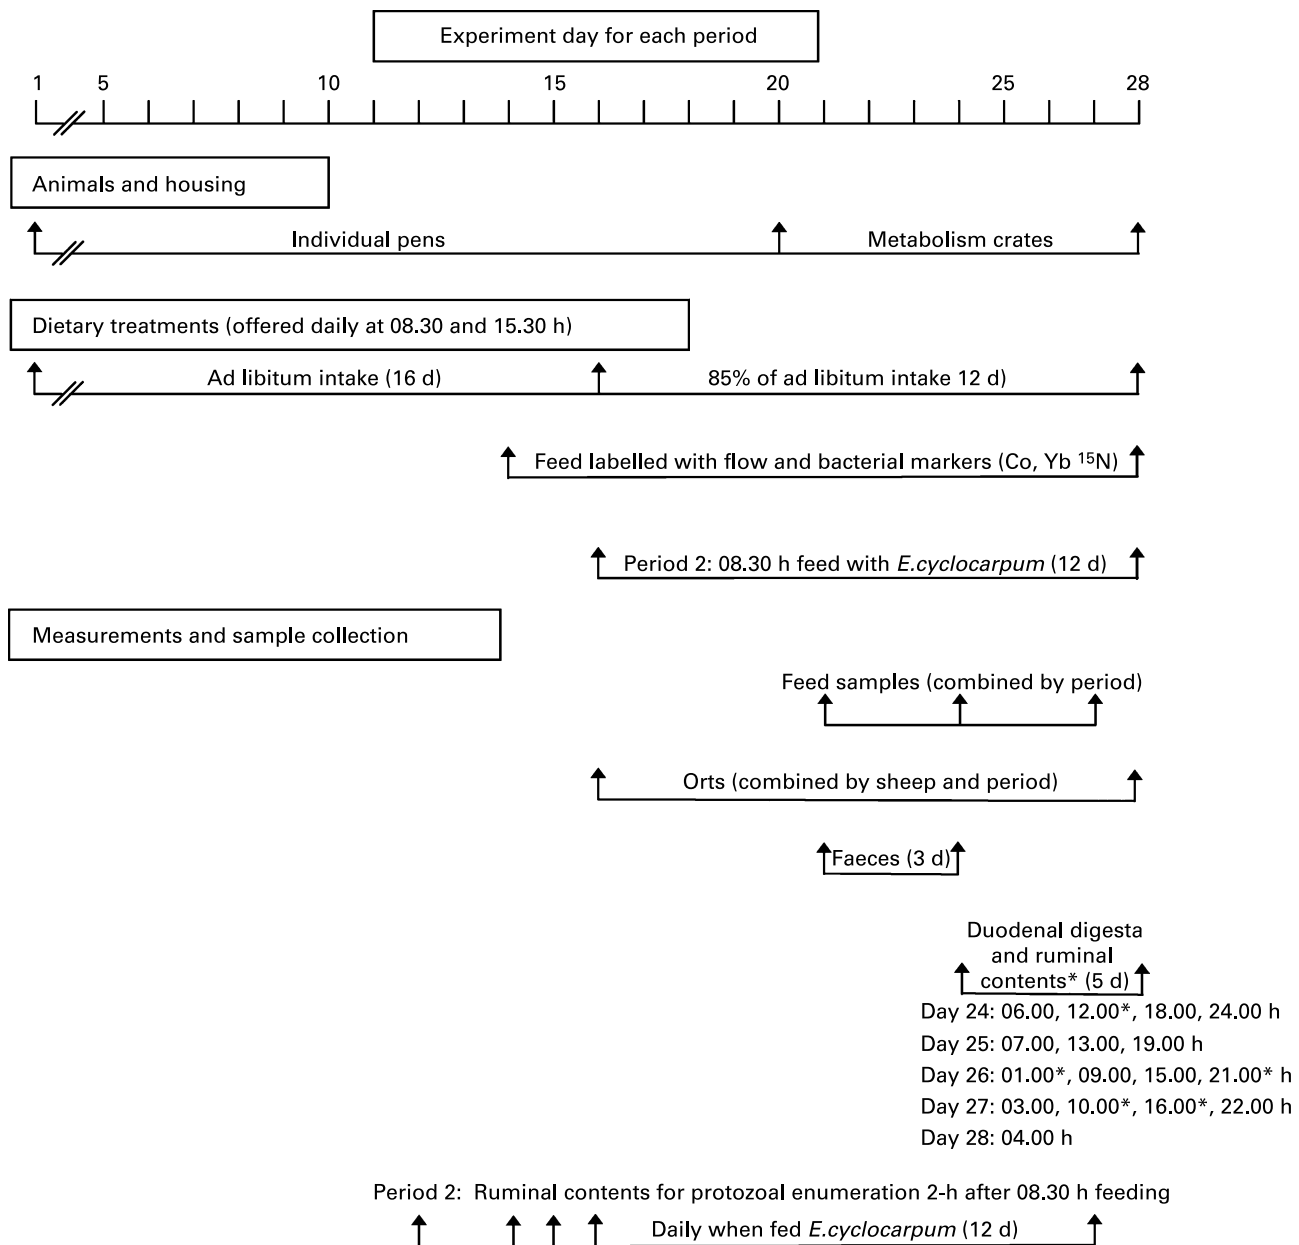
Experiment day for each period

1 5 10 15 20 25 28

Animals and housing

Individual pens

Metabolism crates

Dietary treatments (offered daily at 08.30 and 15.30 h)

Ad libitum intake (16 d)

85% of ad libitum intake 12 d)

Feed labelled with flow and bacterial markers (Co, Yb $^{15}$N)

Period 2: 08.30 h feed with *E.cyclocarpum* (12 d)

Measurements and sample collection

Feed samples (combined by period)

Orts (combined by sheep and period)

Faeces (3 d)

Duodenal digesta and ruminal contents* (5 d)

Day 24: 06.00, 12.00*, 18.00, 24.00 h
Day 25: 07.00, 13.00, 19.00 h
Day 26: 01.00*, 09.00, 15.00, 21.00* h
Day 27: 03.00, 10.00*, 16.00*, 22.00 h
Day 28: 04.00 h

Period 2: Ruminal contents for protozoal enumeration 2-h after 08.30 h feeding

Daily when fed *E.cyclocarpum* (12 d)